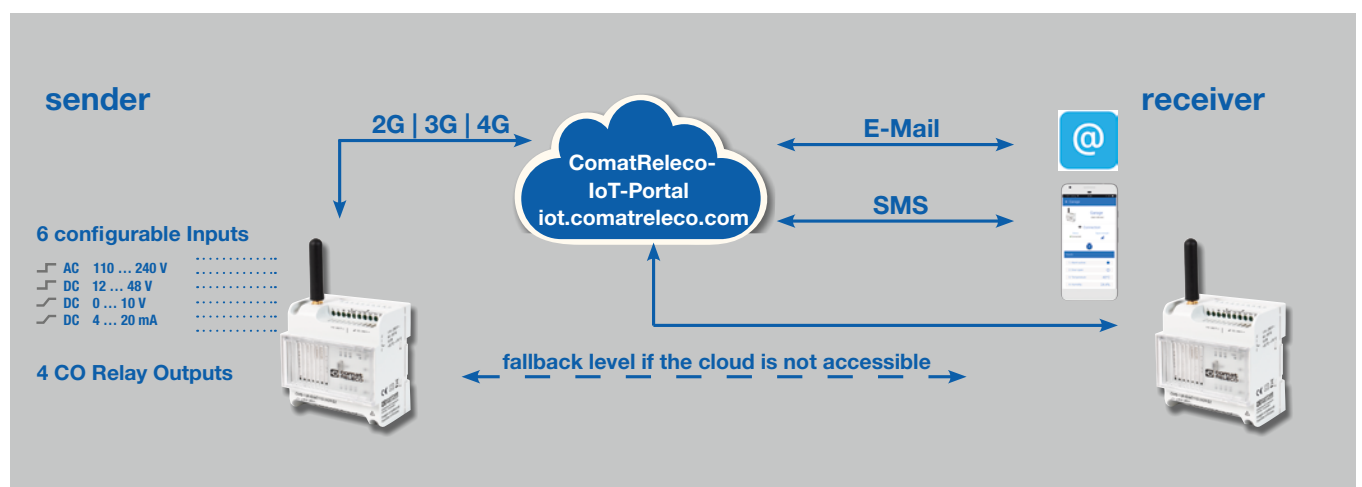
sender

receiver

2G | 3G | 4G

ComatReleco-
IoT-Portal
iot.comatreleco.com

E-Mail

SMS

6 configurable Inputs

AC 110 … 240 V
DC 12 … 48 V
DC 0 … 10 V
DC 4 … 20 mA

4 CO Relay Outputs

fallback level if the cloud is not accessible